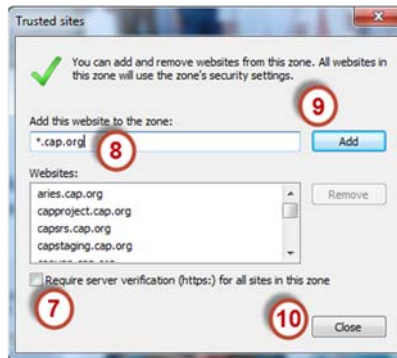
Trusted sites

You can add and remove websites from this zone. All websites in this zone will use the zone's security settings.

Add this website to the zone:

*.cap.org

8

9

Add

Websites:

aries.cap.org
capproject.cap.org
capsrs.cap.org
capstaging.cap.org
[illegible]

Remove

Require server verification (https:) for all sites in this zone

7

10

Close